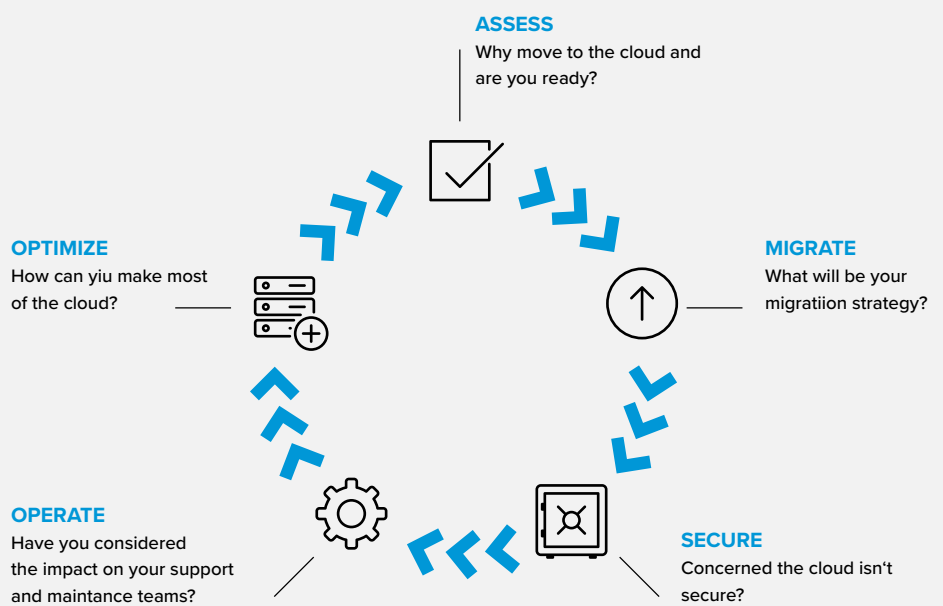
ASSESS
Why move to the cloud and are you ready?

OPTIMIZE
How can yiu make most of the cloud?

MIGRATE
What will be your migratiion strategy?

OPERATE
Have you considered the impact on your support and maintance teams?

SECURE
Concerned the cloud isn‘t secure?